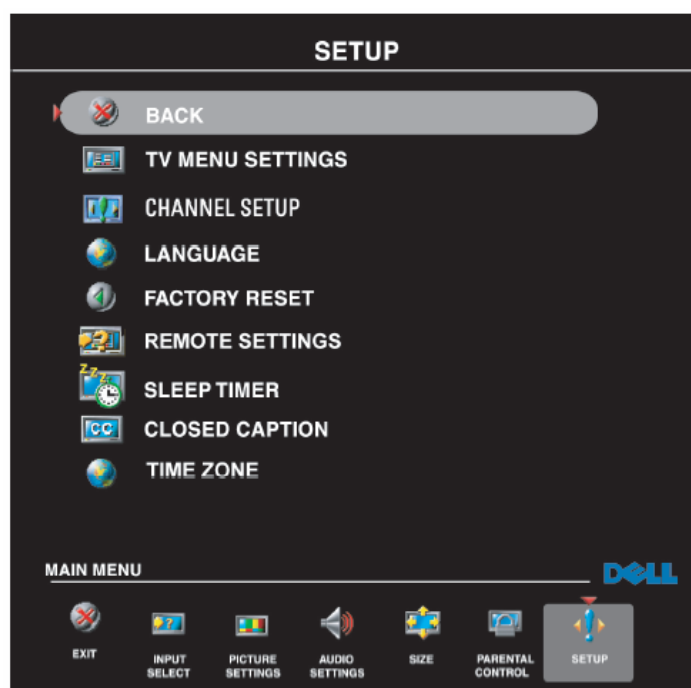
SETUP

BACK

TV MENU SETTINGS

CHANNEL SETUP

LANGUAGE

FACTORY RESET

REMOTE SETTINGS

SLEEP TIMER

CLOSED CAPTION

TIME ZONE

MAIN MENU

DELL

EXIT

INPUT SELECT

PICTURE SETTINGS

AUDIO SETTINGS

SIZE

PARENTAL CONTROL

SETUP